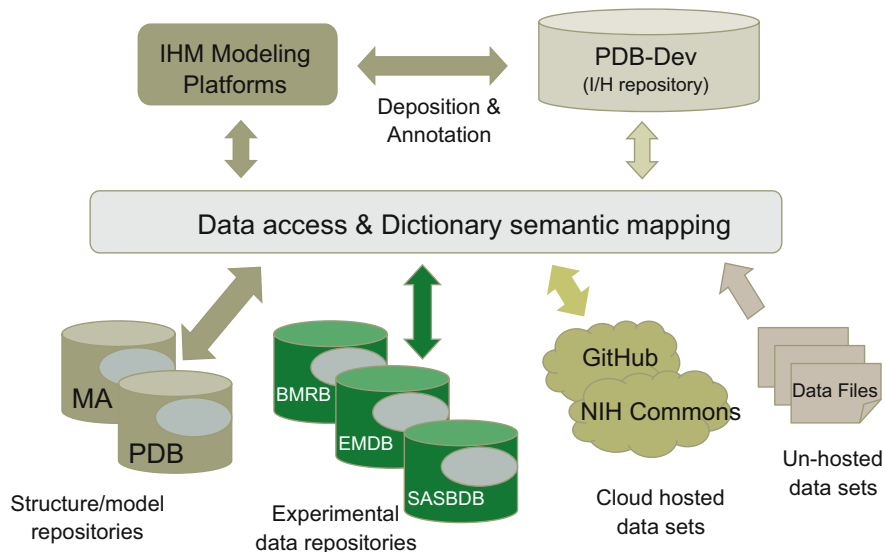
IHM Modeling Platforms

PDB-Dev
(I/H repository)

Deposition & Annotation

Data access & Dictionary semantic mapping

MA

PDB

BMRB

EMDB

SASBDB

GitHub

NIH Commons

Data Files

Structure/model repositories

Experimental data repositories

Cloud hosted data sets

Un-hosted data sets